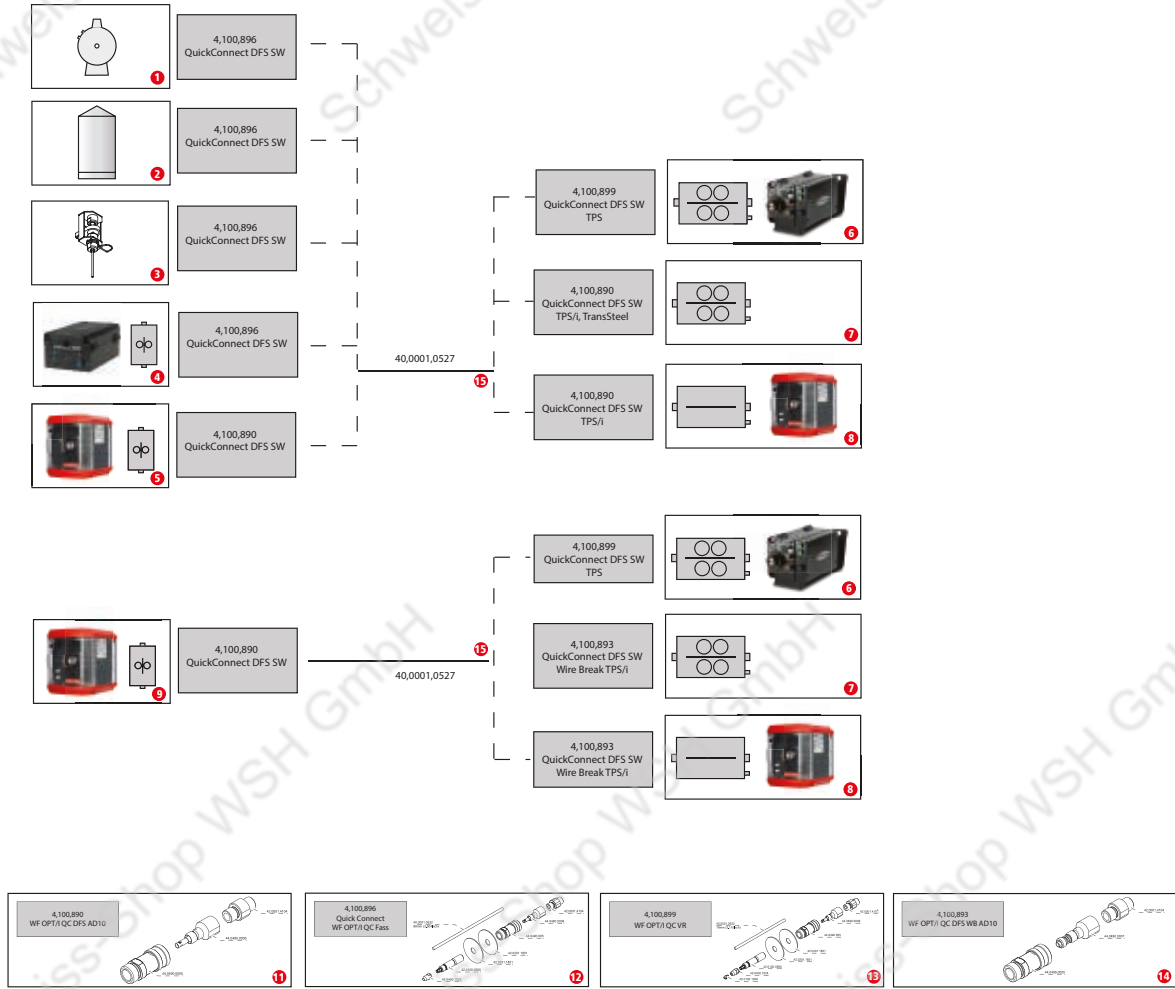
4,100,896
QuickConnect DFS SW

1

4,100,896
QuickConnect DFS SW

2

4,100,896
QuickConnect DFS SW

3

4,100,896
QuickConnect DFS SW

4

4,100,890
QuickConnect DFS SW

5

40,0001,0527

15

4,100,899
QuickConnect DFS SW
TPS

6

4,100,890
QuickConnect DFS SW
TPS/i, TransSteel

7

4,100,890
QuickConnect DFS SW
TPS/i

8

4,100,890
QuickConnect DFS SW

9

15

40,0001,0527

4,100,899
QuickConnect DFS SW
TPS

6

4,100,893
QuickConnect DFS SW
Wire Break TPS/i

7

4,100,893
QuickConnect DFS SW
Wire Break TPS/i

8

4,100,890
WF OPT/I QC DFS AD10

11

4,100,896
Quick Connect
WF OPT/I QC Fass

12

4,100,899
WF OPT/I QC VR

13

4,100,893
WF OPT/I QC DFS WB AD10

14

Schweiss-Shop WSH GmbH